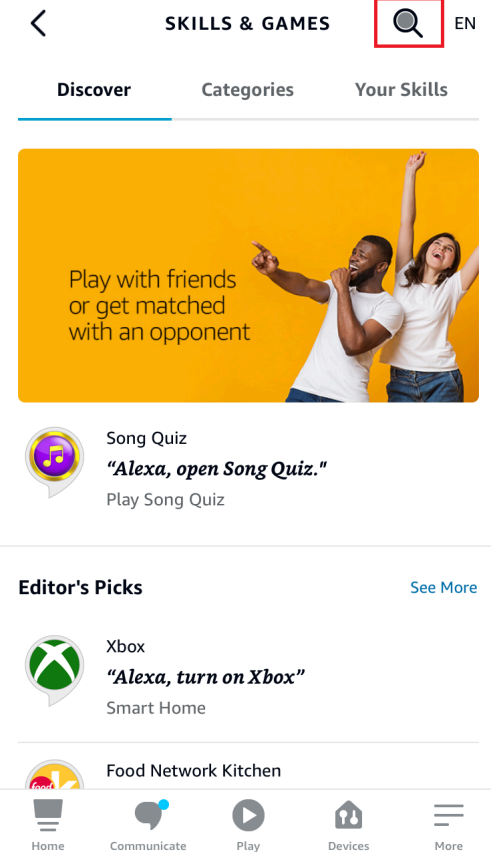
SKILLS & GAMES EN

Discover Categories Your Skills

Play with friends or get matched with an opponent

Song Quiz
"Alexa, open Song Quiz."
Play Song Quiz

Editor's Picks See More

Xbox
"Alexa, turn on Xbox"
Smart Home

Food Network Kitchen

Home Communicate Play Devices More